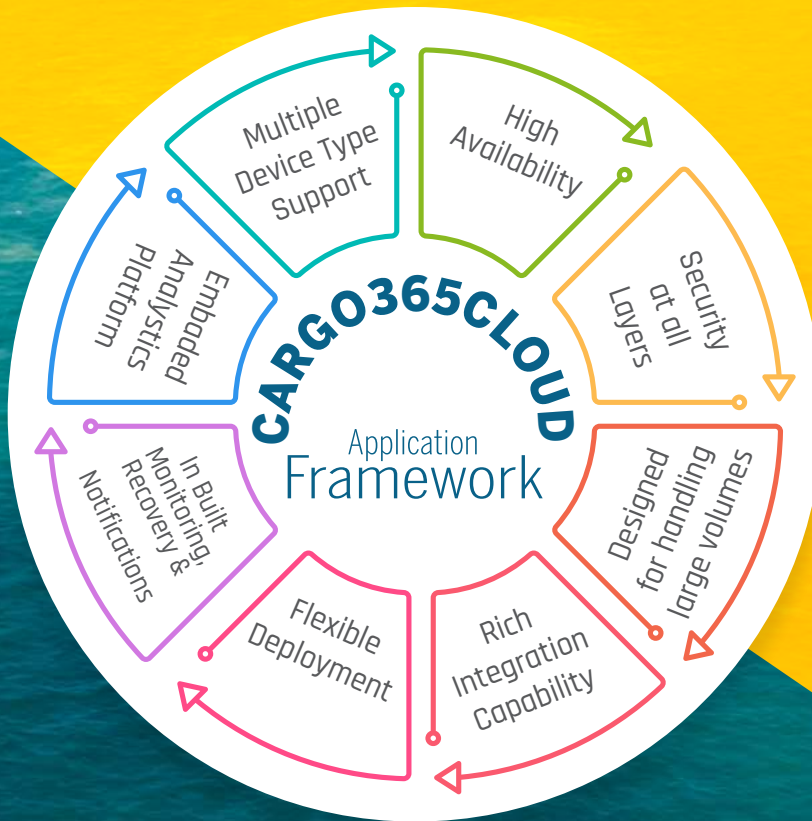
CARGO365CLOUD

Application Framework

Multiple Device Type Support

High Availability

Security at all Layers

Designed for handling large volumes

Rich Integration Capability

Flexible Deployment

In Built Monitoring, Recovery & Notifications

Embadded Analystics Platform